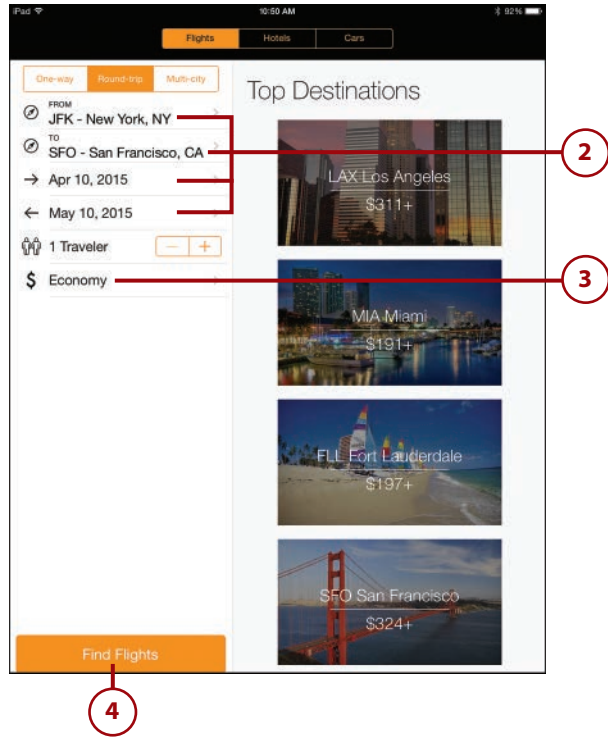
iPad 10:50 AM 92%

Flights Hotels Cars

One-way Round-trip Multi-city

FROM
JFK - New York, NY

TO
SFO - San Francisco, CA

Apr 10, 2015

May 10, 2015

1 Traveler − +

$ Economy

Top Destinations

LAX Los Angeles
$311+

MIA Miami
$191+

FLL Fort Lauderdale
$197+

SFO San Francisco
$324+

Find Flights

2

3

4